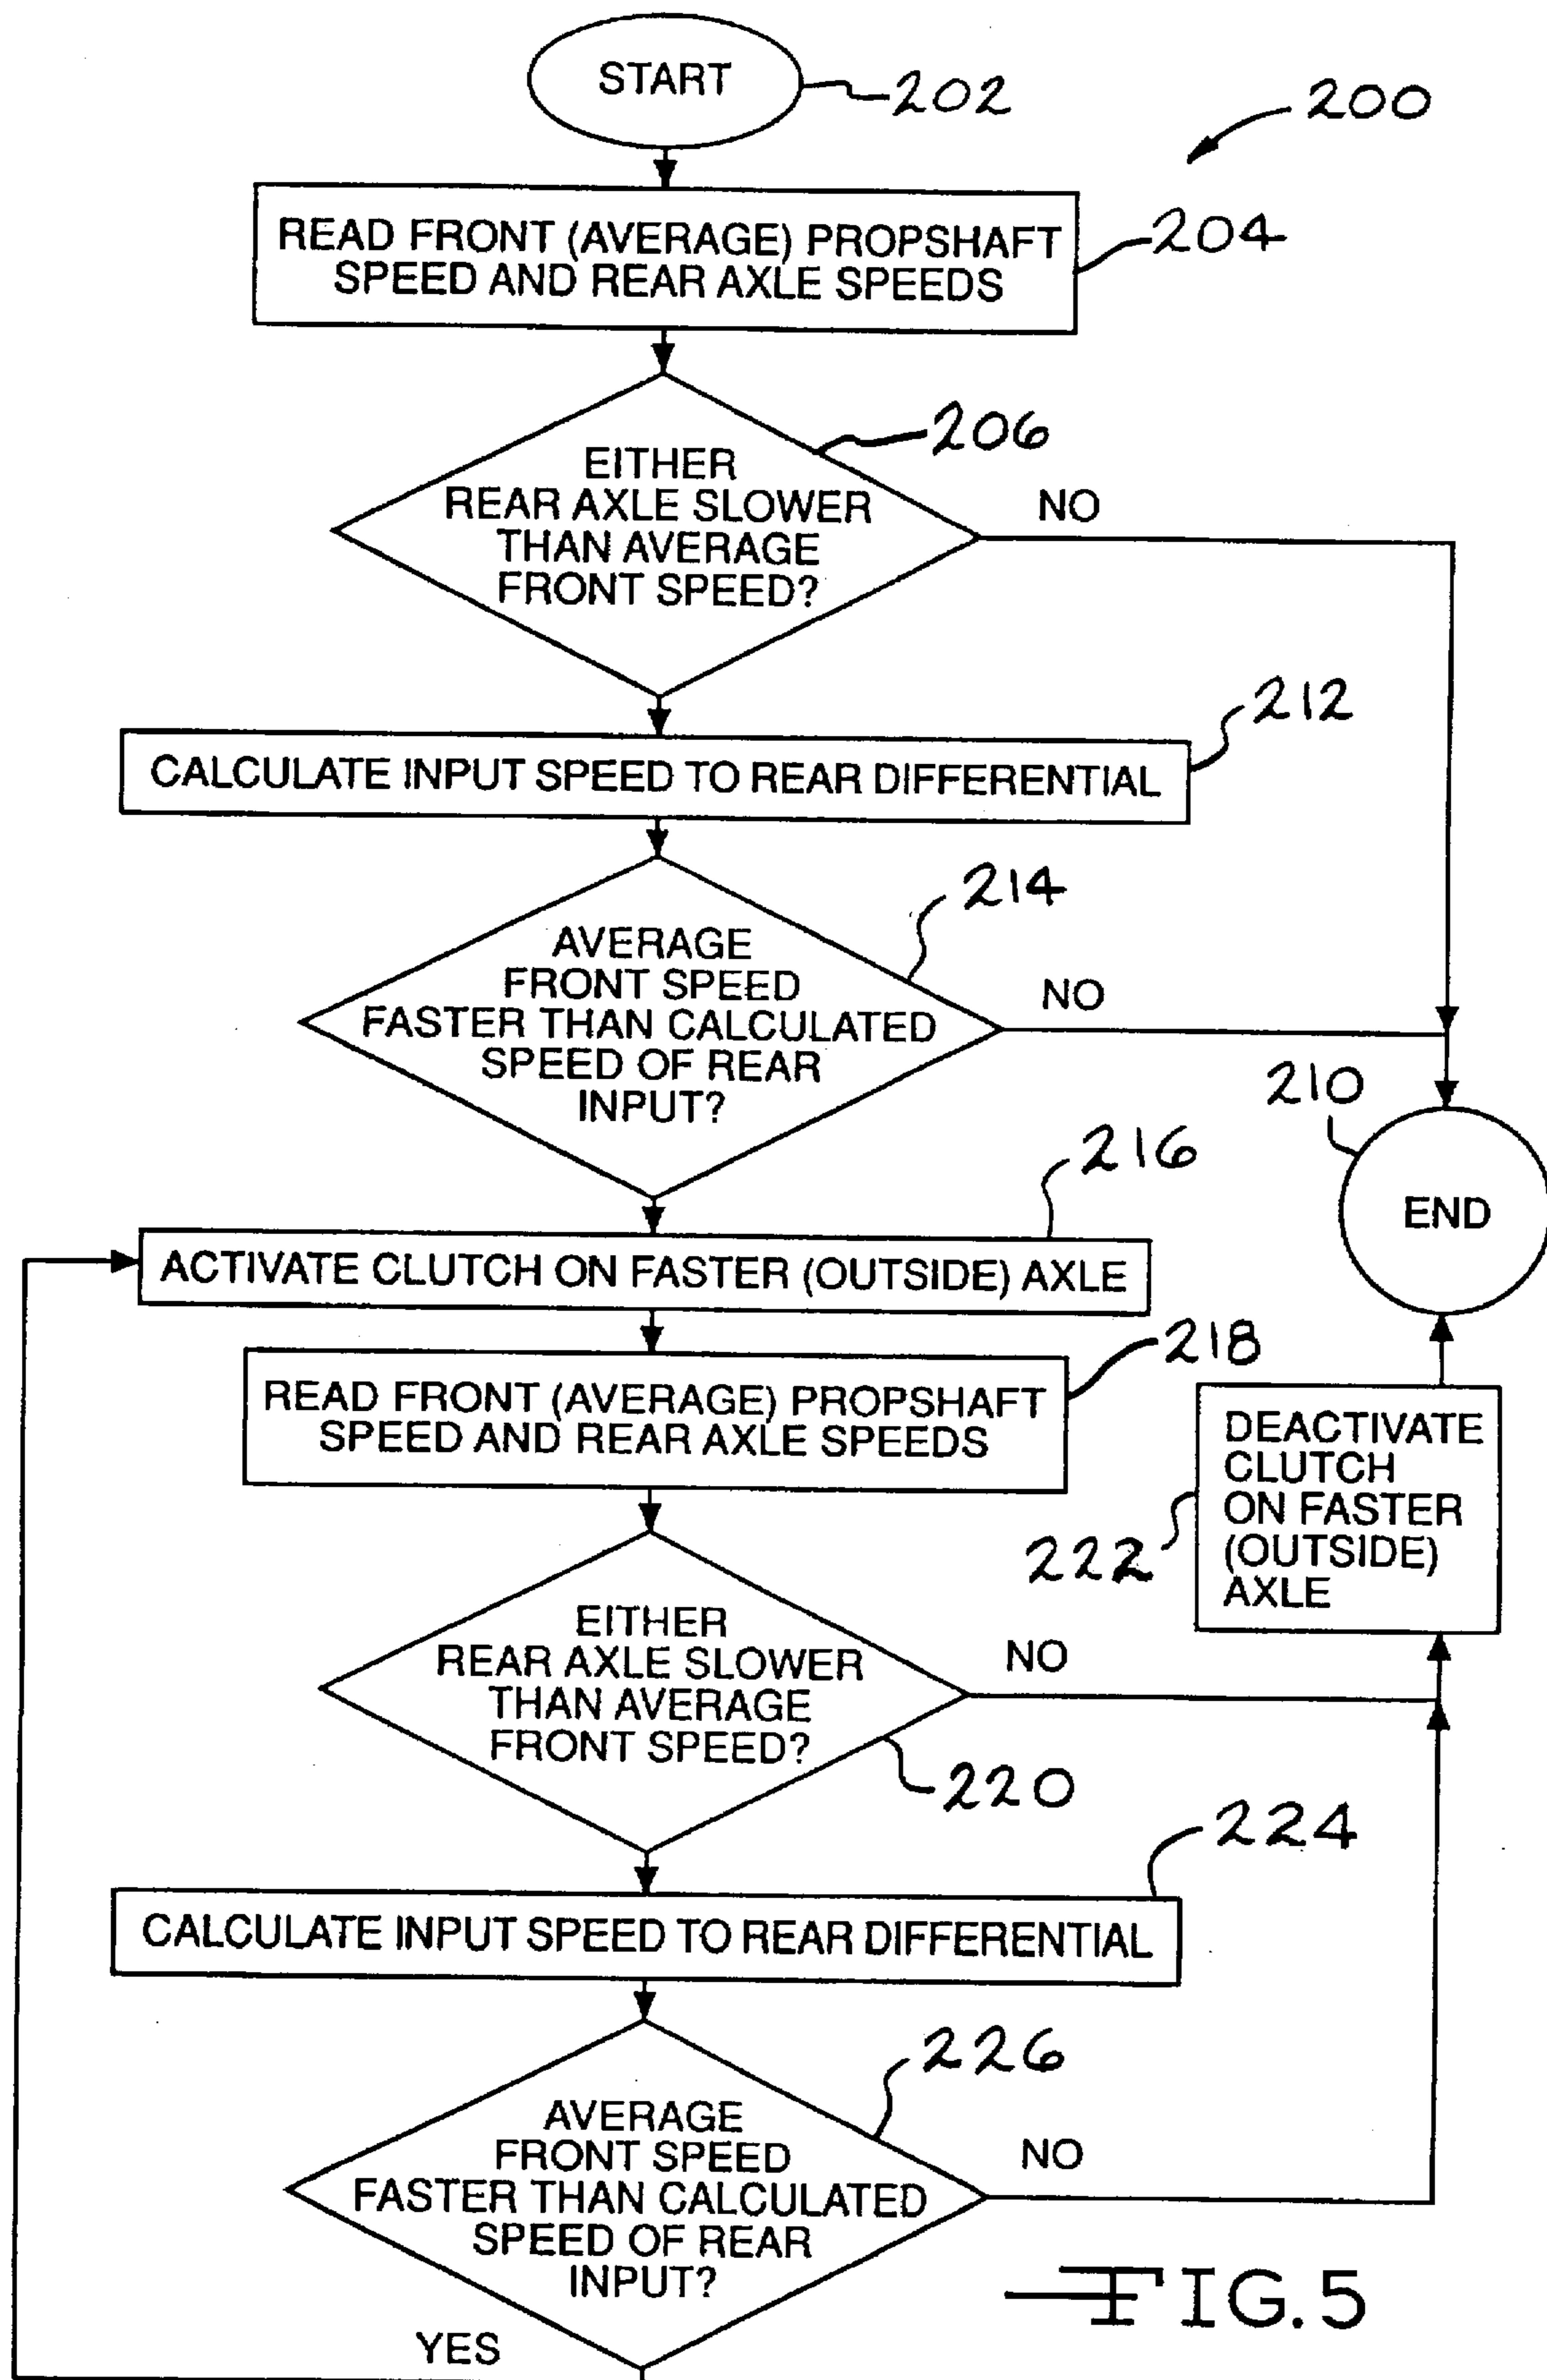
START
202
200
READ FRONT (AVERAGE) PROPSHAFT SPEED AND REAR AXLE SPEEDS
204
206
EITHER REAR AXLE SLOWER THAN AVERAGE FRONT SPEED?
NO
212
CALCULATE INPUT SPEED TO REAR DIFFERENTIAL
214
AVERAGE FRONT SPEED FASTER THAN CALCULATED SPEED OF REAR INPUT?
NO
210
END
216
ACTIVATE CLUTCH ON FASTER (OUTSIDE) AXLE
218
READ FRONT (AVERAGE) PROPSHAFT SPEED AND REAR AXLE SPEEDS
DEACTIVATE CLUTCH ON FASTER (OUTSIDE) AXLE
222
EITHER REAR AXLE SLOWER THAN AVERAGE FRONT SPEED?
NO
220
224
CALCULATE INPUT SPEED TO REAR DIFFERENTIAL
226
AVERAGE FRONT SPEED FASTER THAN CALCULATED SPEED OF REAR INPUT?
NO
FIG.5
YES